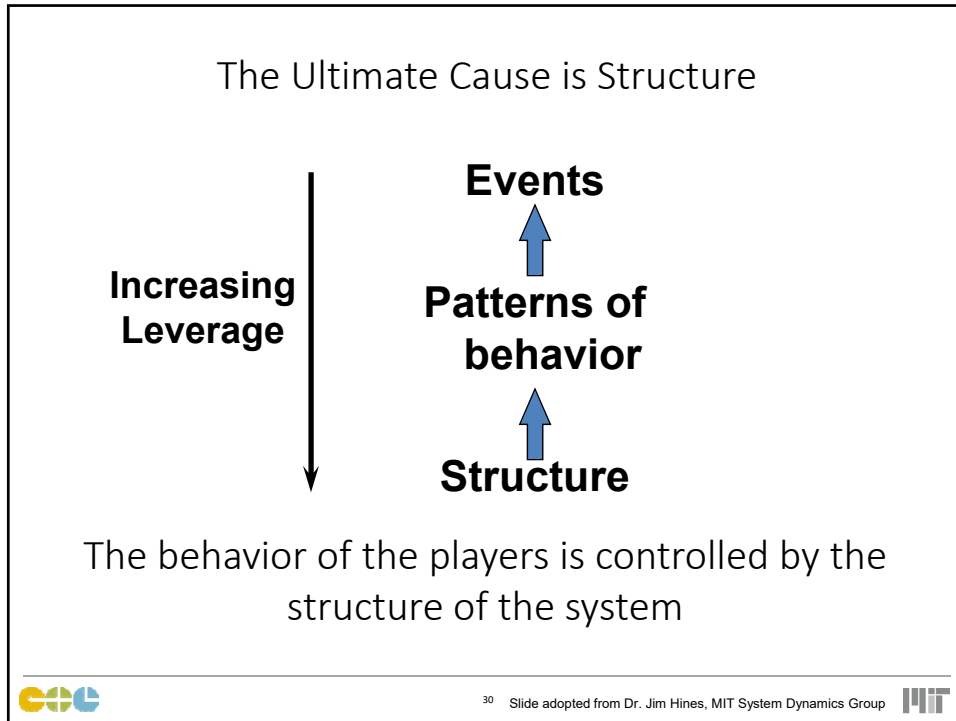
The Ultimate Cause is Structure

Increasing Leverage

Events

Patterns of behavior

Structure

The behavior of the players is controlled by the structure of the system

30 Slide adopted from Dr. Jim Hines, MIT System Dynamics Group